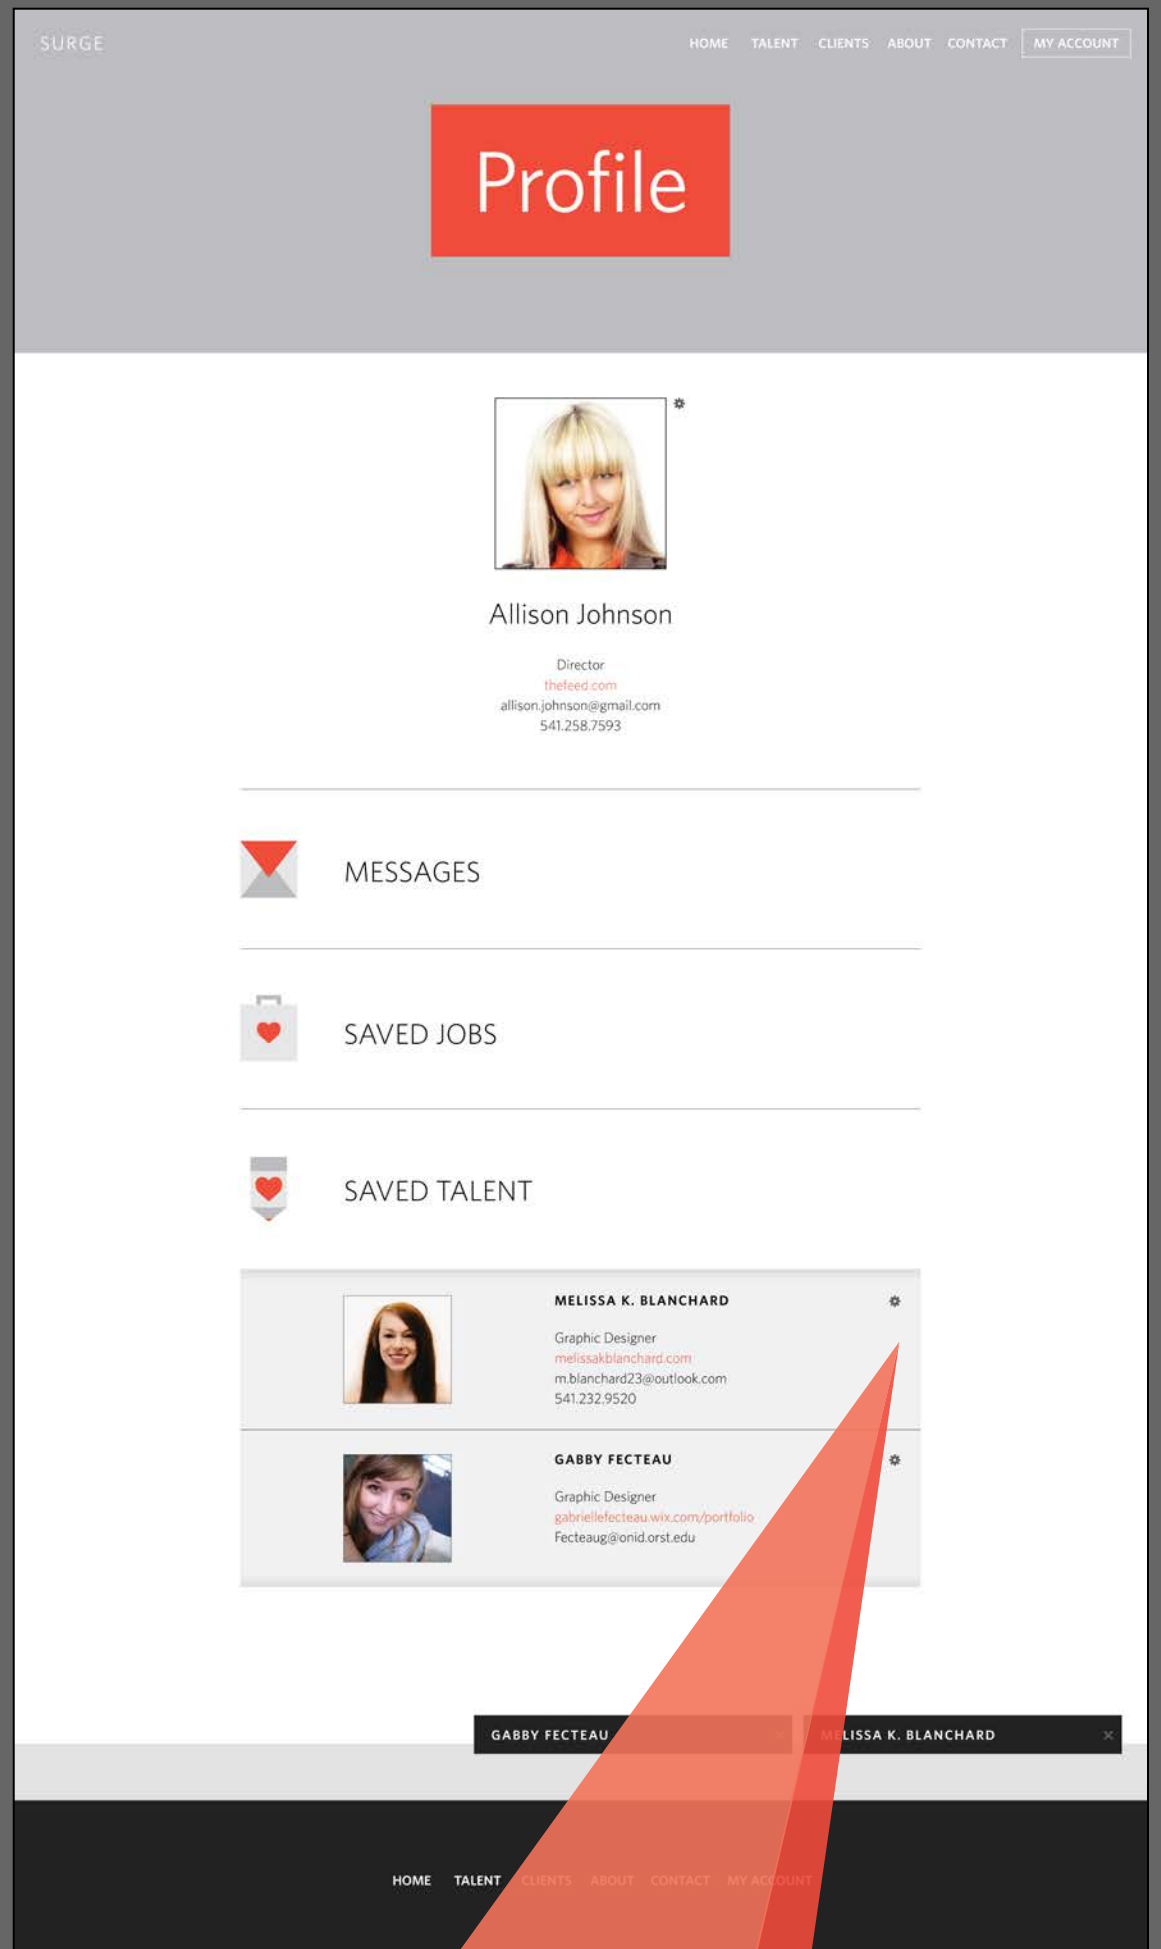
SURGE

HOME TALENT CLIENTS ABOUT CONTACT MY ACCOUNT

Profile

Allison Johnson

Director
thefeed.com
allison.johnson@gmail.com
541.258.7593

MESSAGES

SAVED JOBS

SAVED TALENT

MELISSA K. BLANCHARD

Graphic Designer
melissakblanchard.com
m.blanchard23@outlook.com
541.232.9520

GABBY FECTEAU

Graphic Designer
gabriellefecteau.wix.com/portfolio
Fecteaug@onid.orst.edu

GABBY FECTEAU

MELISSA K. BLANCHARD ×

HOME TALENT CLIENTS ABOUT CONTACT MY ACCOUNT